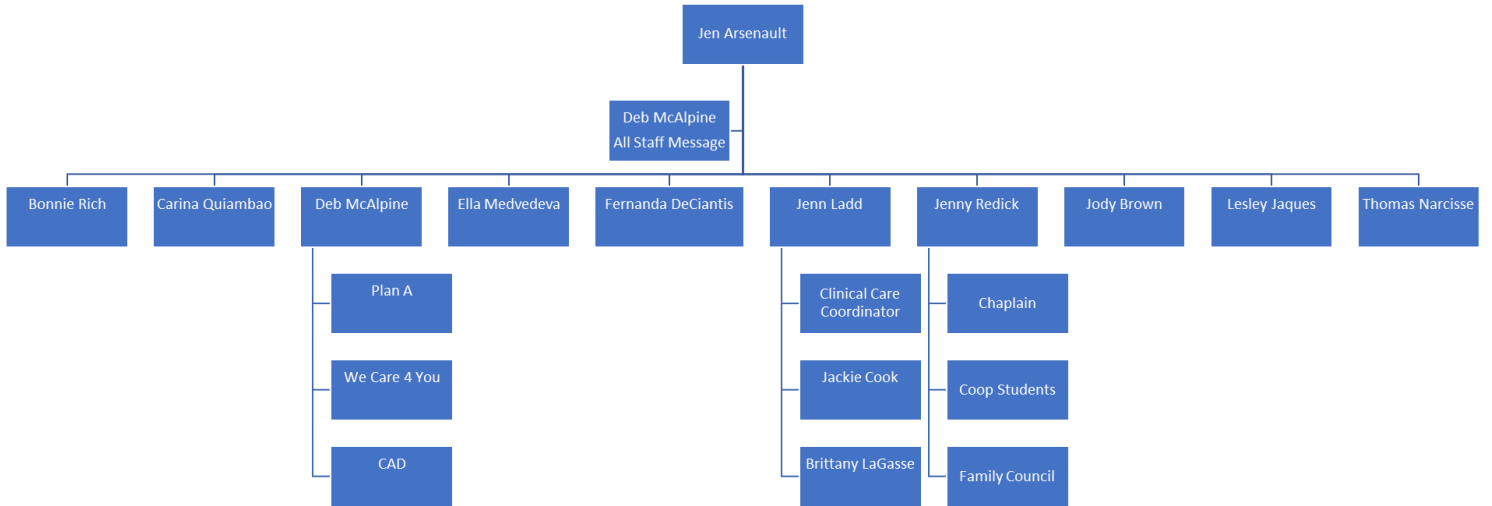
Jen Arsenault

Deb McAlpine
All Staff Message

Bonnie Rich

Carina Quiambao

Deb McAlpine

Plan A

We Care 4 You

CAD

Ella Medvedeva

Fernanda DeCiantis

Jenn Ladd

Clinical Care Coordinator

Jackie Cook

Brittany LaGasse

Jenny Redick

Chaplain

Coop Students

Family Council

Jody Brown

Lesley Jaques

Thomas Narcisse